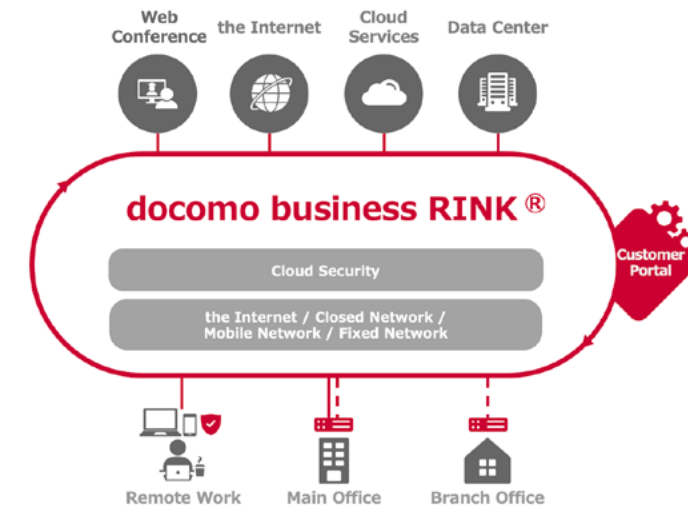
Web Conference

the Internet

Cloud Services

Data Center

docomo business RINK ®

Cloud Security

the Internet / Closed Network / Mobile Network / Fixed Network

Customer Portal

Remote Work

Main Office

Branch Office